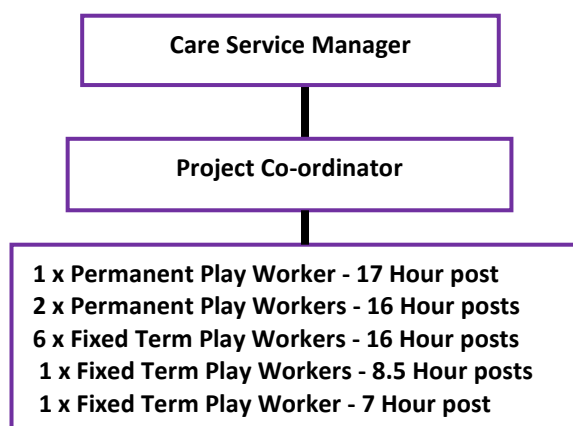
Care Service Manager

Project Co-ordinator

1 x Permanent Play Worker - 17 Hour post
2 x Permanent Play Workers - 16 Hour posts
6 x Fixed Term Play Workers - 16 Hour posts
1 x Fixed Term Play Workers - 8.5 Hour posts
1 x Fixed Term Play Worker - 7 Hour post